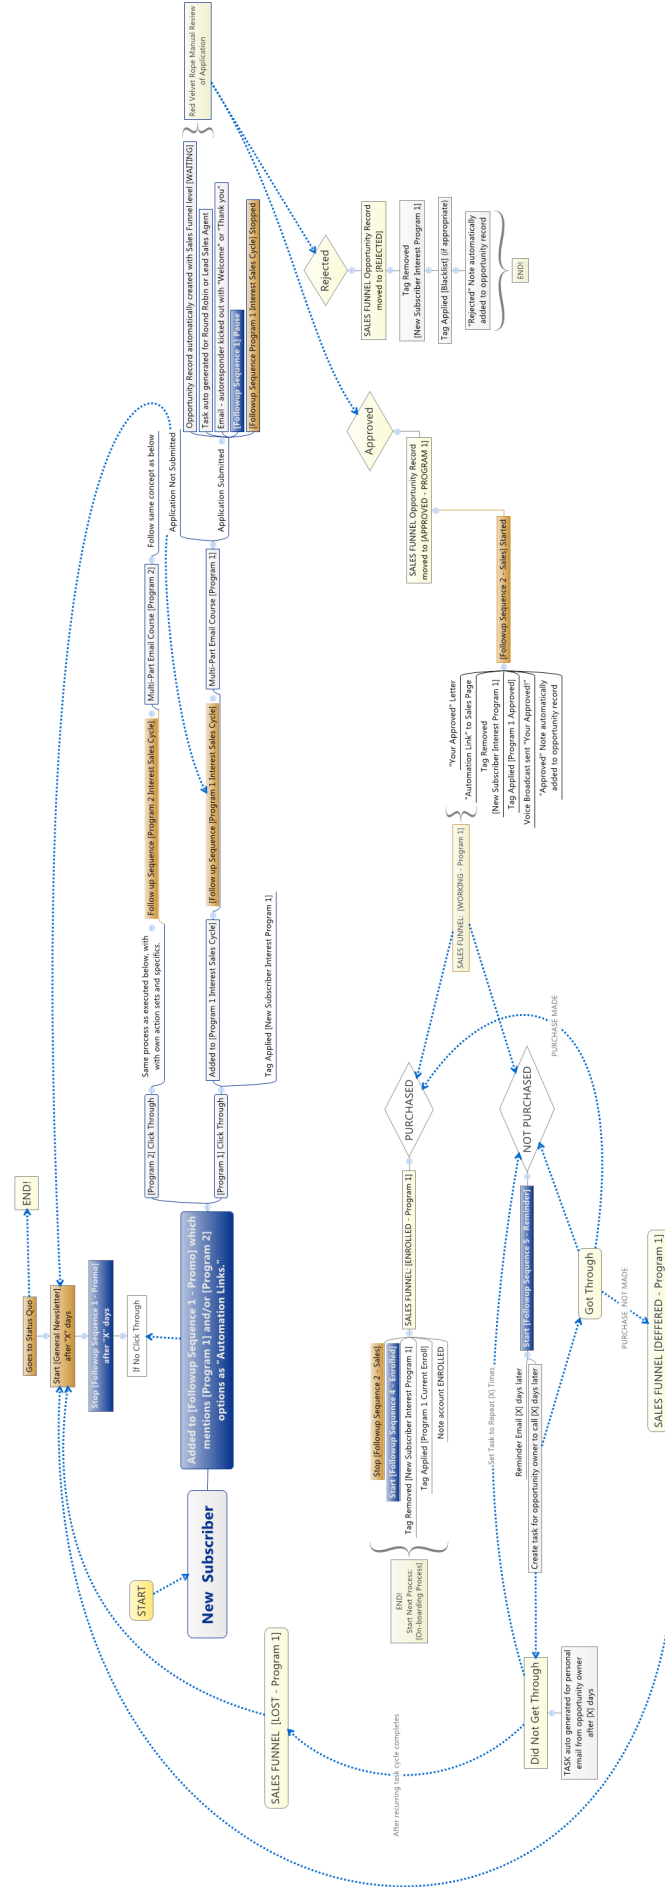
START

New Subscriber

Added to [Followup Sequence 1 - Promo] which mentions [Program 1] and/or [Program 2] options as "Automation Links."

If No Click Through

Stop [Followup Sequence 1 - Promo] after "X" days

Start [General Newsletter] after "X" days

Goes to Status Quo

END!

[Program 2] Click Through

Same process as executed below, with with own action sets and specifics.

Follow up Sequence [Program 2 Interest Sales Cycle]

Multi-Part Email Course [Program 2]

Follow same concept as below

[Program 1] Click Through

Added to [Program 1 Interest Sales Cycle]

Tag Applied [New Subscriber Interest Program 1]

[Follow up Sequence [Program 1 Interest Sales Cycle]

Multi-Part Email Course [Program 1]

Application Not Submitted

Application Submitted

Opportunity Record automatically created with Sales Funnel level [WAITING]

Task auto generated for Round Robin or Lead Sales Agent

Email - autoresponder kicked out with "Welcome" or "Thank you"

[Followup Sequence 1] Pause

[Followup Sequence Program 1 Interest Sales Cycle] Stopped

Red Velvet Rope Manual Review of Application

Rejected

SALES FUNNEL Opportunity Record moved to [REJECTED]

Tag Removed [New Subscriber Interest Program 1]

Tag Applied [Blacklist] (if appropriate)

"Rejected" Note automatically added to opportunity record

END!

Approved

SALES FUNNEL Opportunity Record moved to [APPROVED - PROGRAM 1]

[Followup Sequence 2 - Sales] Started

SALES FUNNEL [WORKING - Program 1]

"Your Approved" Letter

"Automation Link" to Sales Page

Tag Removed [New Subscriber Interest Program 1]

Tag Applied [Program 1 Approved]

Voice Broadcast sent "Your Approved!"

"Approved" Note automatically added to opportunity record

PURCHASED

NOT PURCHASED

PURCHASE MADE

SALES FUNNEL [ENROLLED - Program 1]

Stop [Followup Sequence 2 - Sales]

Start [Followup Sequence 4 - Enrolled]

Tag Removed [New Subscriber Interest Program 1]

Tag Applied [Program 1 Current Enroll]

Note account ENROLLED

END! Start Next Process: [On-boarding Process]

Start [Followup Sequence 5 - Reminder]

Reminder Email [X] days later

Create task for opportunity owner to call [X] days later

Set Task to Repeat [X] Times

Got Through

PURCHASE NOT MADE

SALES FUNNEL [DEFFERED - Program 1]

Did Not Get Through

TASK auto generated for personal email from opportunity owner after [X] days

After recurring task cycle completes

SALES FUNNEL [LOST - Program 1]